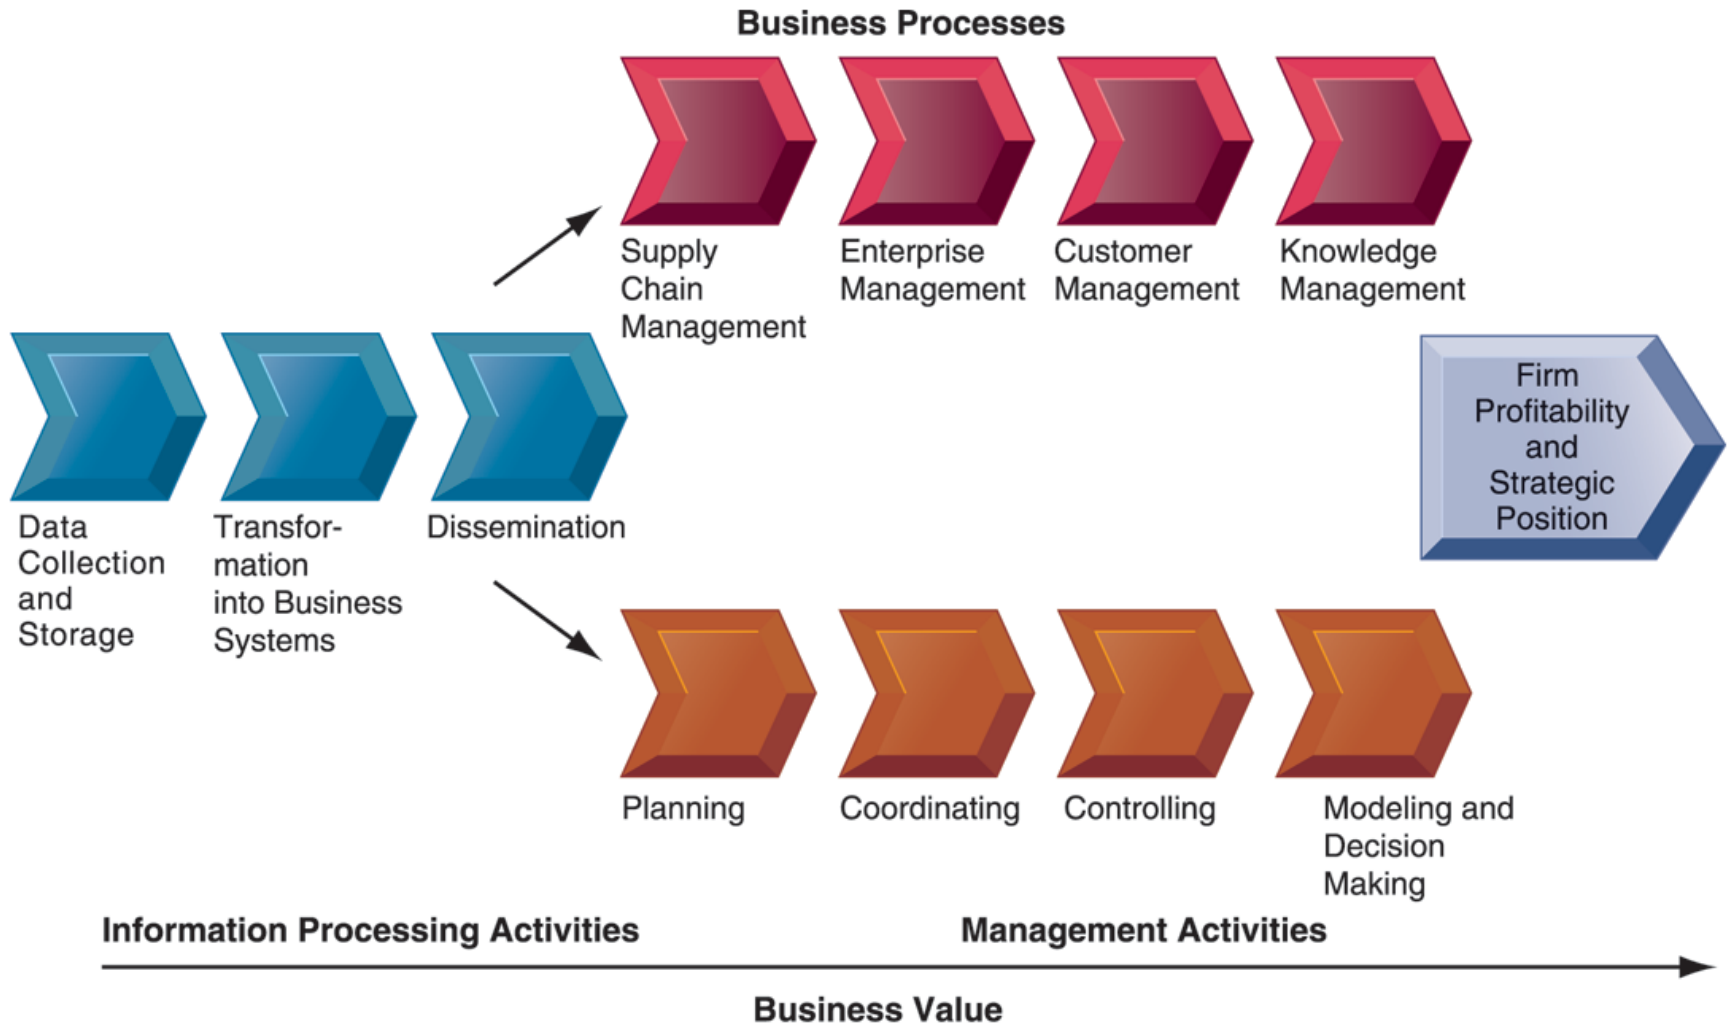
Business Processes

Supply Chain Management

Enterprise Management

Customer Management

Knowledge Management

Data Collection and Storage

Transformation into Business Systems

Dissemination

Firm Profitability and Strategic Position

Planning

Coordinating

Controlling

Modeling and Decision Making

Information Processing Activities

Management Activities

Business Value